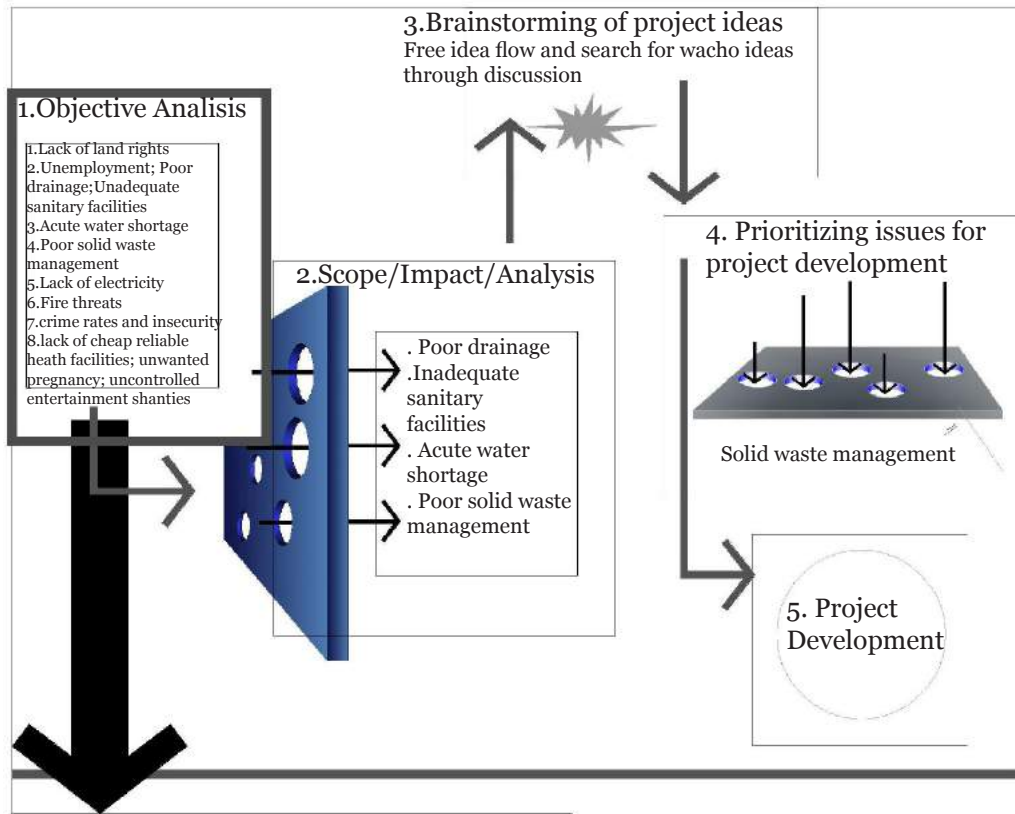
3.Brainstorming of project ideas
Free idea flow and search for wacho ideas through discussion

1.Objective Analisis

1.Lack of land rights
2.Unemployment; Poor drainage;Unadequate sanitary facilities
3.Acute water shortage
4.Poor solid waste management
5.Lack of electricity
6.Fire threats
7.crime rates and insecurity
8.lack of cheap reliable heath facilities; unwanted pregnancy; uncontrolled entertainment shanties

2.Scope/Impact/Analysis

. Poor drainage
.Inadequate sanitary facilities
. Acute water shortage
. Poor solid waste management

4. Prioritizing issues for project development

Solid waste management

5. Project Development